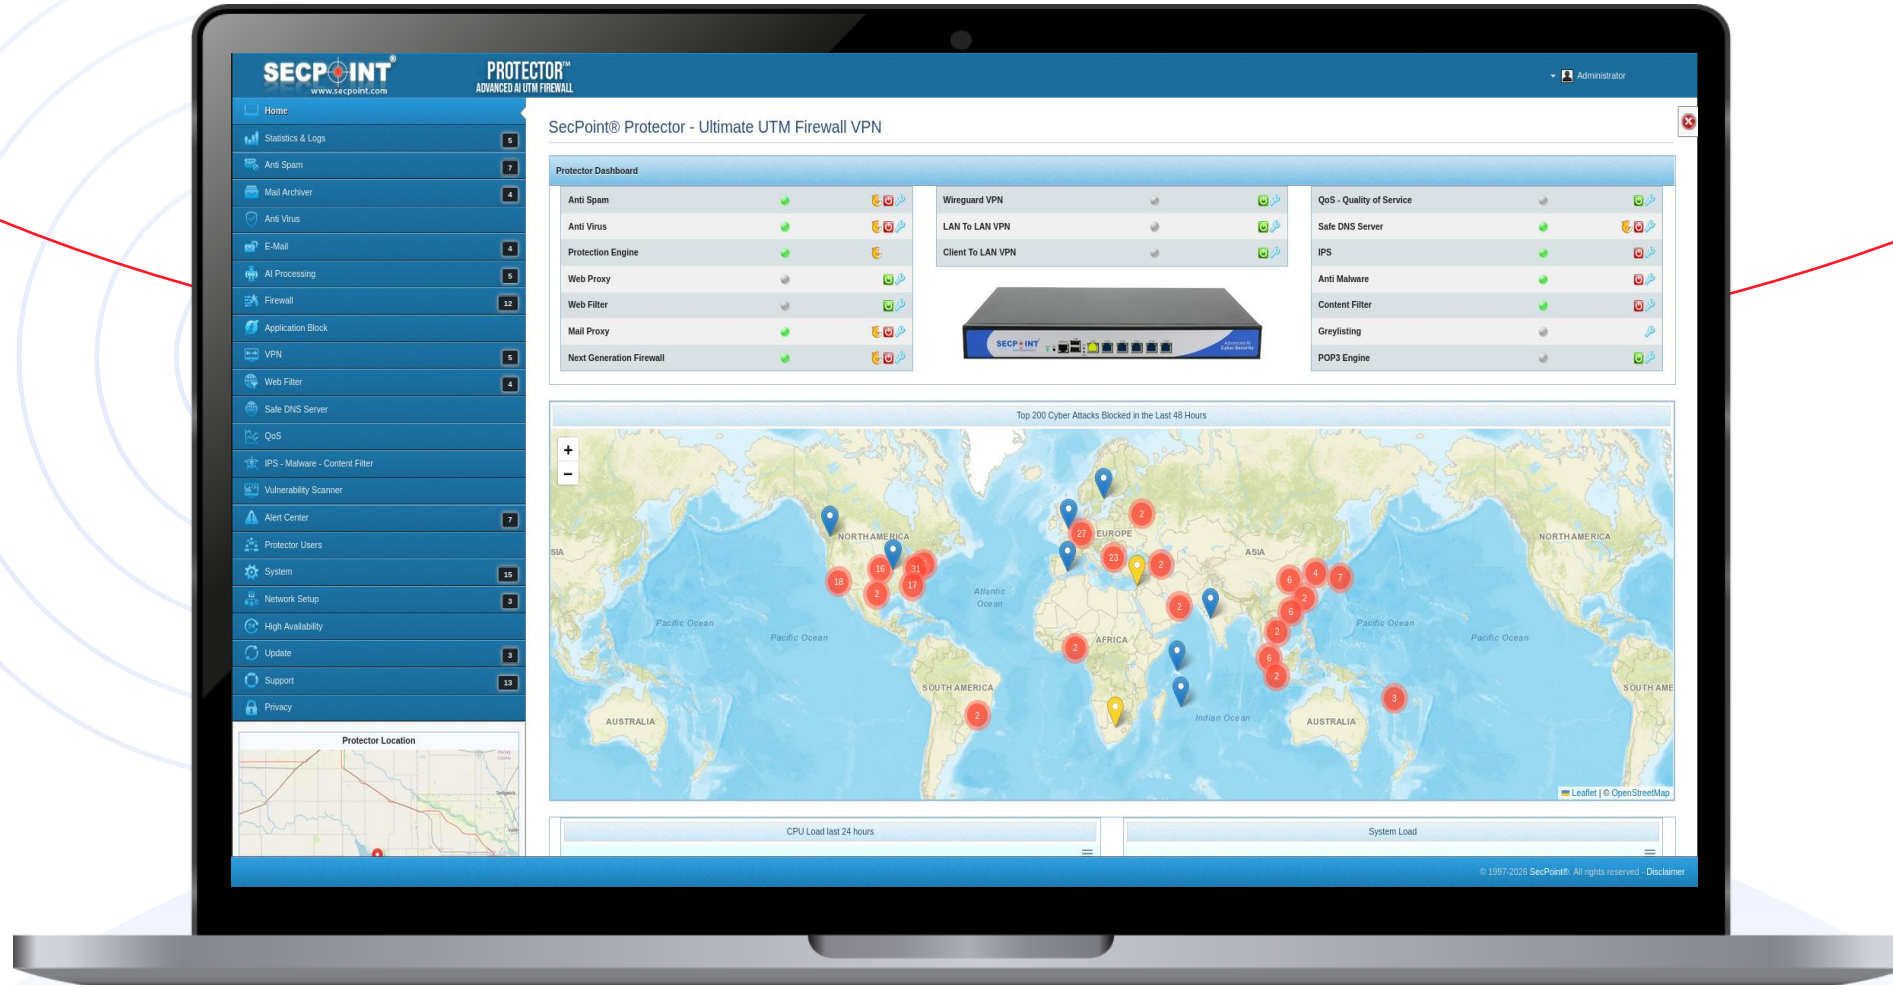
SECPOINT®
www.secpoint.com
PROTECTOR™
ADVANCED AI UTM FIREWALL

Administrator

Home
Statistics & Logs 5
Anti Spam 7
Mail Archiver 4
Anti Virus
E-Mail 4
AI Processing 5
Firewall 12
Application Block
VPN 5
Web Filter 4
Safe DNS Server
QoS
IPS - Malware - Content Filter
Vulnerability Scanner
Alert Center 7
Protector Users
System 15
Network Setup 3
High Availability
Update 3
Support 13
Privacy

Protector Location

SecPoint® Protector - Ultimate UTM Firewall VPN

Protector Dashboard

Anti Spam
Anti Virus
Protection Engine
Web Proxy
Web Filter
Mail Proxy
Next Generation Firewall

Wireguard VPN
LAN To LAN VPN
Client To LAN VPN

QoS - Quality of Service
Safe DNS Server
IPS
Anti Malware
Content Filter
Greylisting
POP3 Engine

Top 200 Cyber Attacks Blocked in the Last 48 Hours

+
−
NORTH AMERICA
EUROPE
ASIA
AFRICA
SOUTH AMERICA
AUSTRALIA
Atlantic Ocean
Pacific Ocean
Pacific Ocean
Pacific Ocean
Pacific Ocean
Indian Ocean
NORTH AMERICA
SOUTH AME
AUSTRALIA
SIA
27 23 2 2 2 31 16 18 17 2 2 2 6 4 7 2 6 2 6 2 3 2
Leaflet | © OpenStreetMap

CPU Load last 24 hours
System Load

© 1997-2026 SecPoint®. All rights reserved - Disclaimer